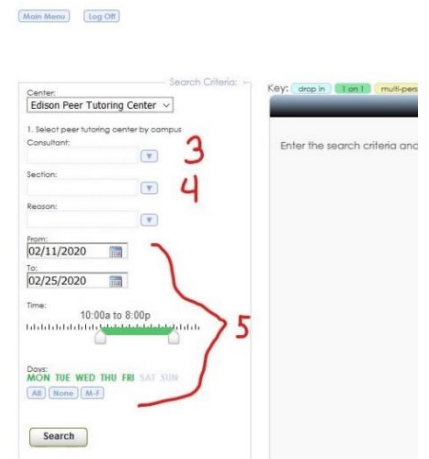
Main Menu Log Off

Search Criteria

Center:
Edison Peer Tutoring Center
1. Select peer tutoring center by campus
Consultant:
3
Section:
4
Reason:
From:
02/11/2020
To:
02/25/2020
Time:
10:00a to 8:00p
5
Days:
MON TUE WED THU FRI SAT SUN
All None M-F

Search

Key: drop in 1 on 1 multi-pers

Enter the search criteria and